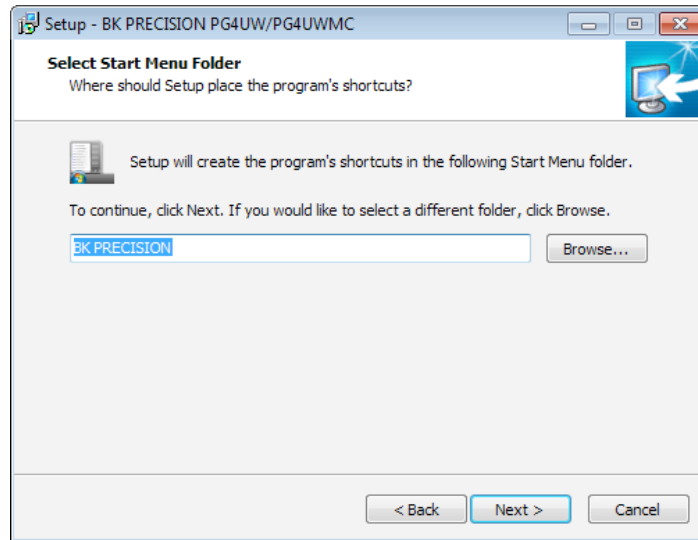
Setup - BK PRECISION PG4UW/PG4UWMC

Select Start Menu Folder
Where should Setup place the program's shortcuts?

Setup will create the program's shortcuts in the following Start Menu folder.

To continue, click Next. If you would like to select a different folder, click Browse.

BK PRECISION

Browse...

< Back

Next >

Cancel